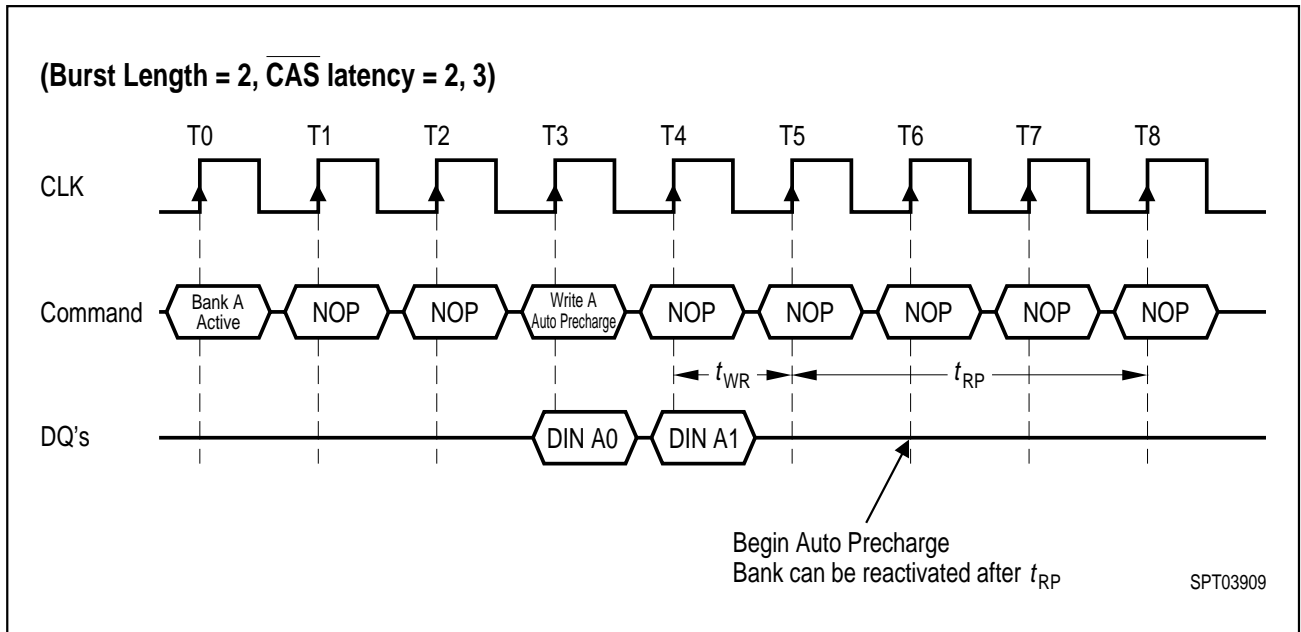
(Burst Length = 2, $\overline{\text{CAS}}$ latency = 2, 3)

T0 T1 T2 T3 T4 T5 T6 T7 T8

CLK

Command

Bank A Active

NOP

NOP

Write A Auto Precharge

NOP

NOP

NOP

NOP

NOP

$t_{WR}$

$t_{RP}$

DQ's

DIN A0

DIN A1

Begin Auto Precharge
Bank can be reactivated after $t_{RP}$

SPT03909